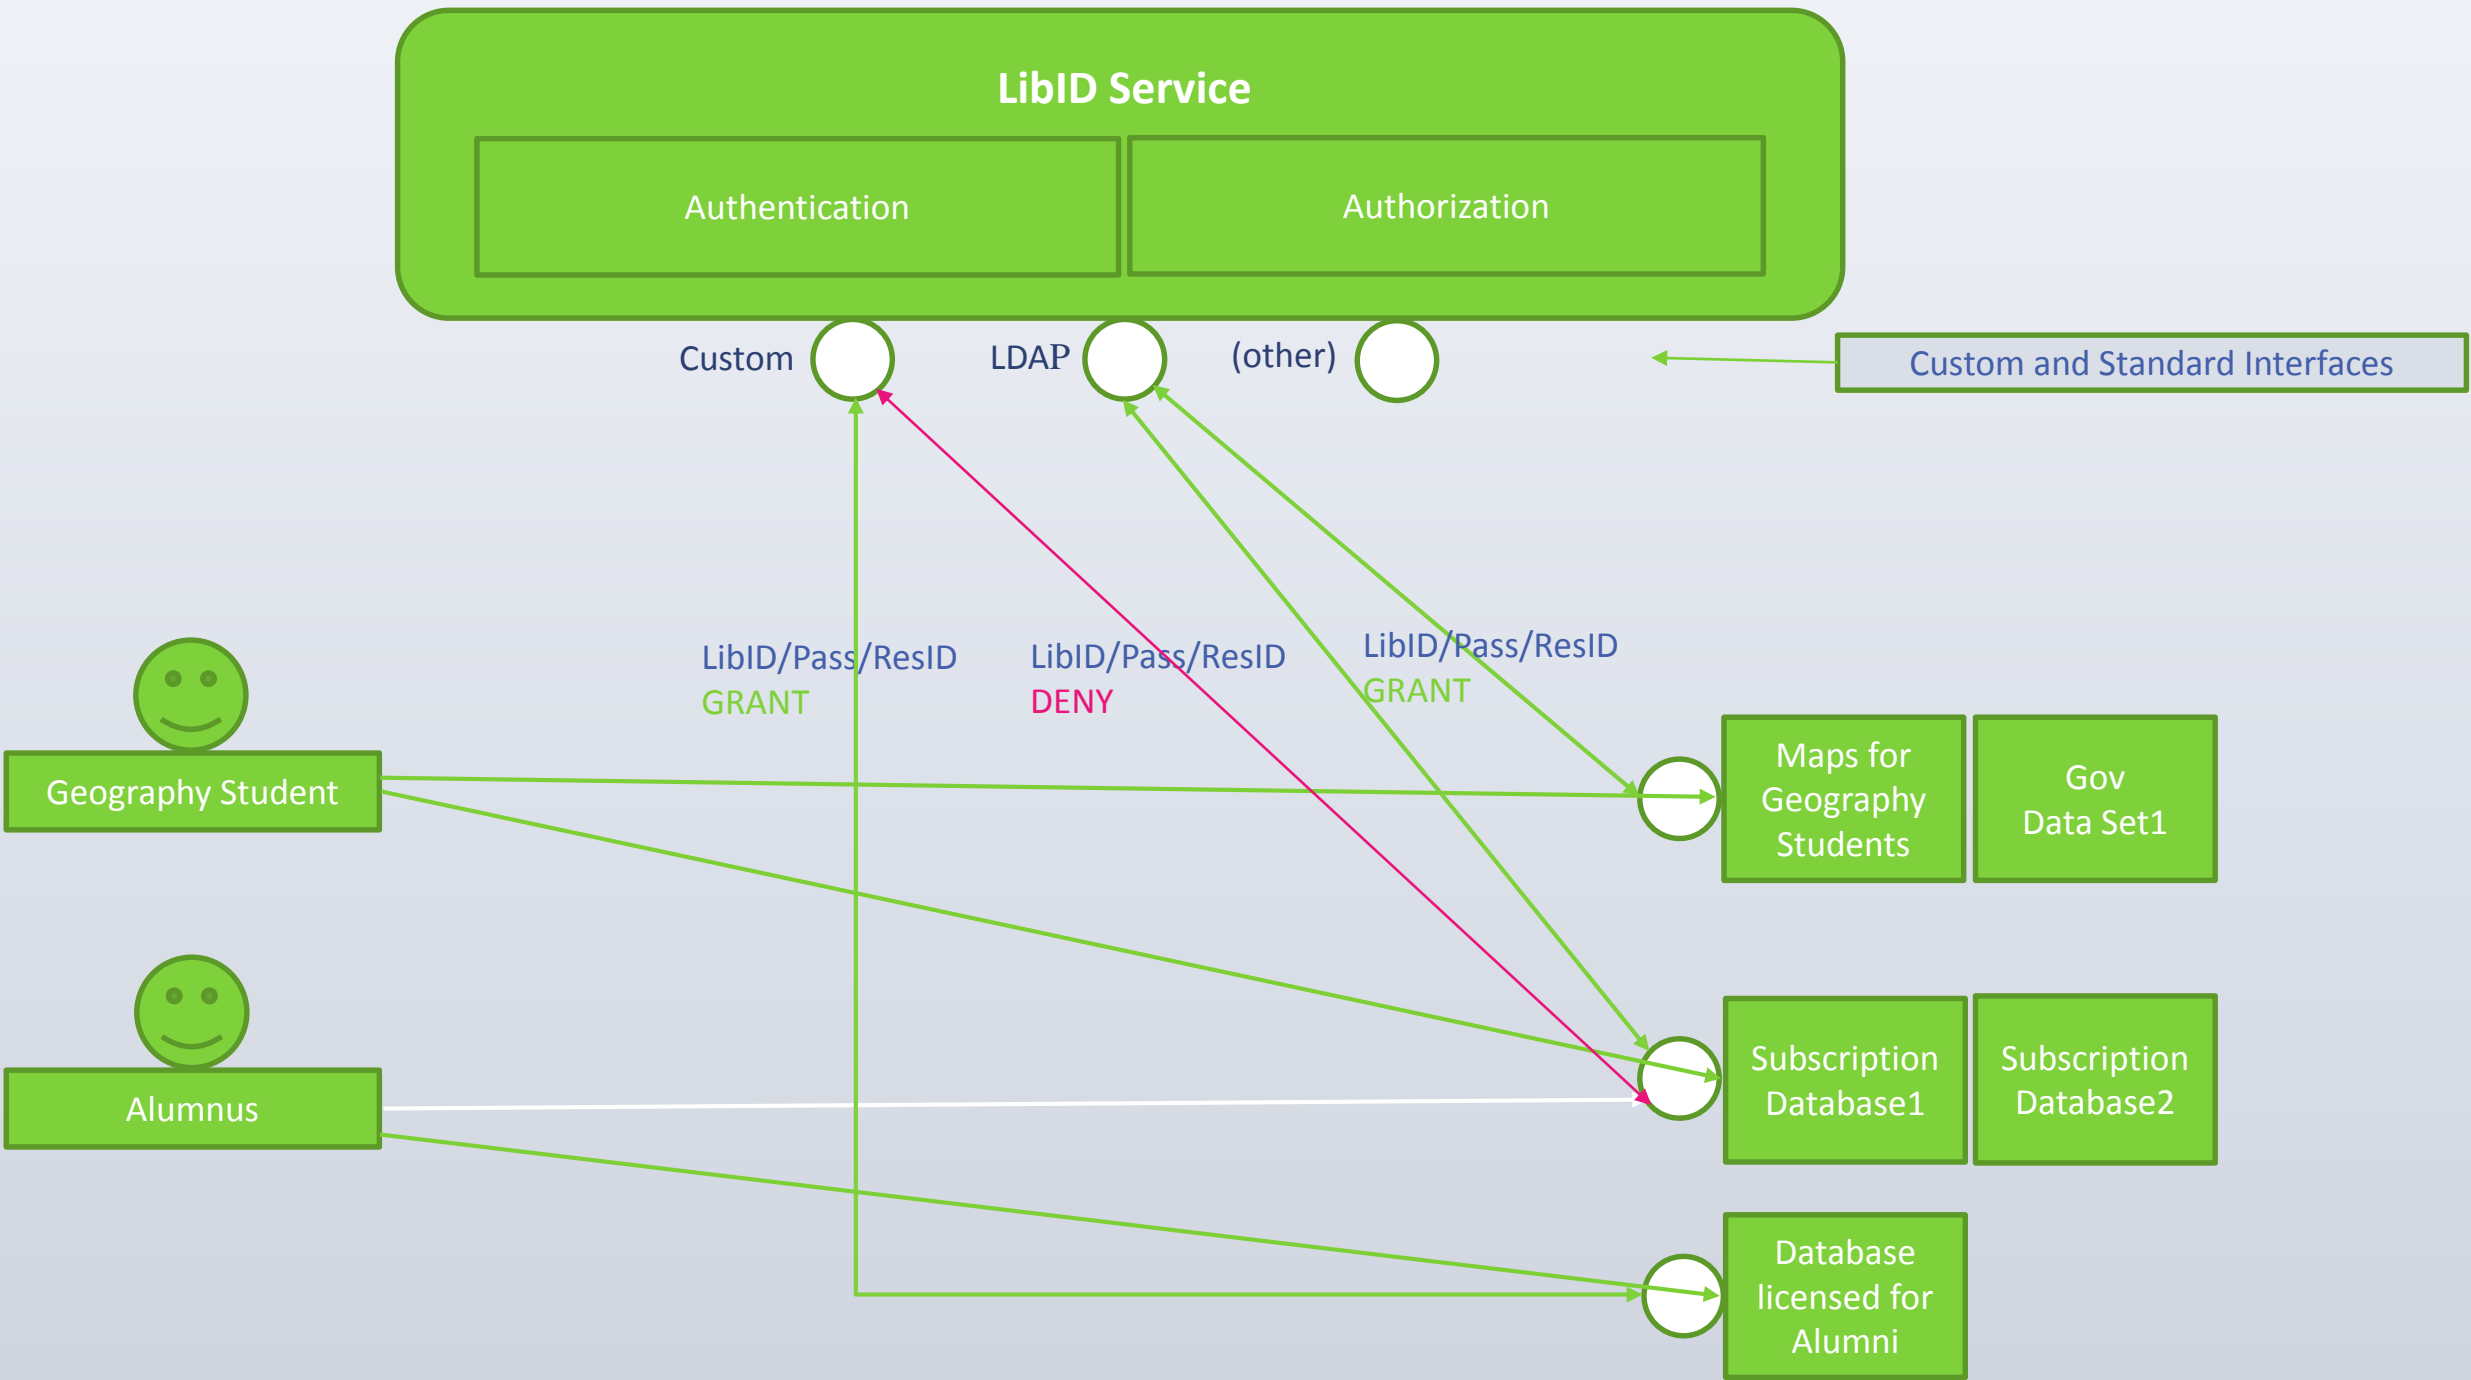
LibID Service

Authentication

Authorization

Custom

LDAP

(other)

Custom and Standard Interfaces

LibID/Pass/ResID
GRANT

LibID/Pass/ResID
DENY

LibID/Pass/ResID
GRANT

Geography Student

Alumnus

Maps for Geography Students

Gov Data Set1

Subscription Database1

Subscription Database2

Database licensed for Alumni